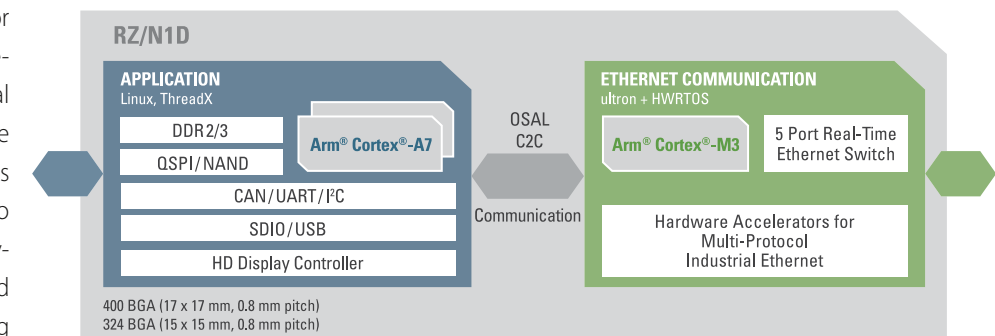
or
-
al
e
s
o
-
d
g

RZ/N1D

APPLICATION
Linux, ThreadX

DDR2/3
QSPI/NAND
Arm® Cortex®-A7
CAN/UART/I$^2$C
SDIO/USB
HD Display Controller

OSAL
C2C
Communication

ETHERNET COMMUNICATION
ultron + HWRTOS

Arm® Cortex®-M3
5 Port Real-Time Ethernet Switch
Hardware Accelerators for Multi-Protocol Industrial Ethernet

400 BGA (17 x 17 mm, 0.8 mm pitch)
324 BGA (15 x 15 mm, 0.8 mm pitch)